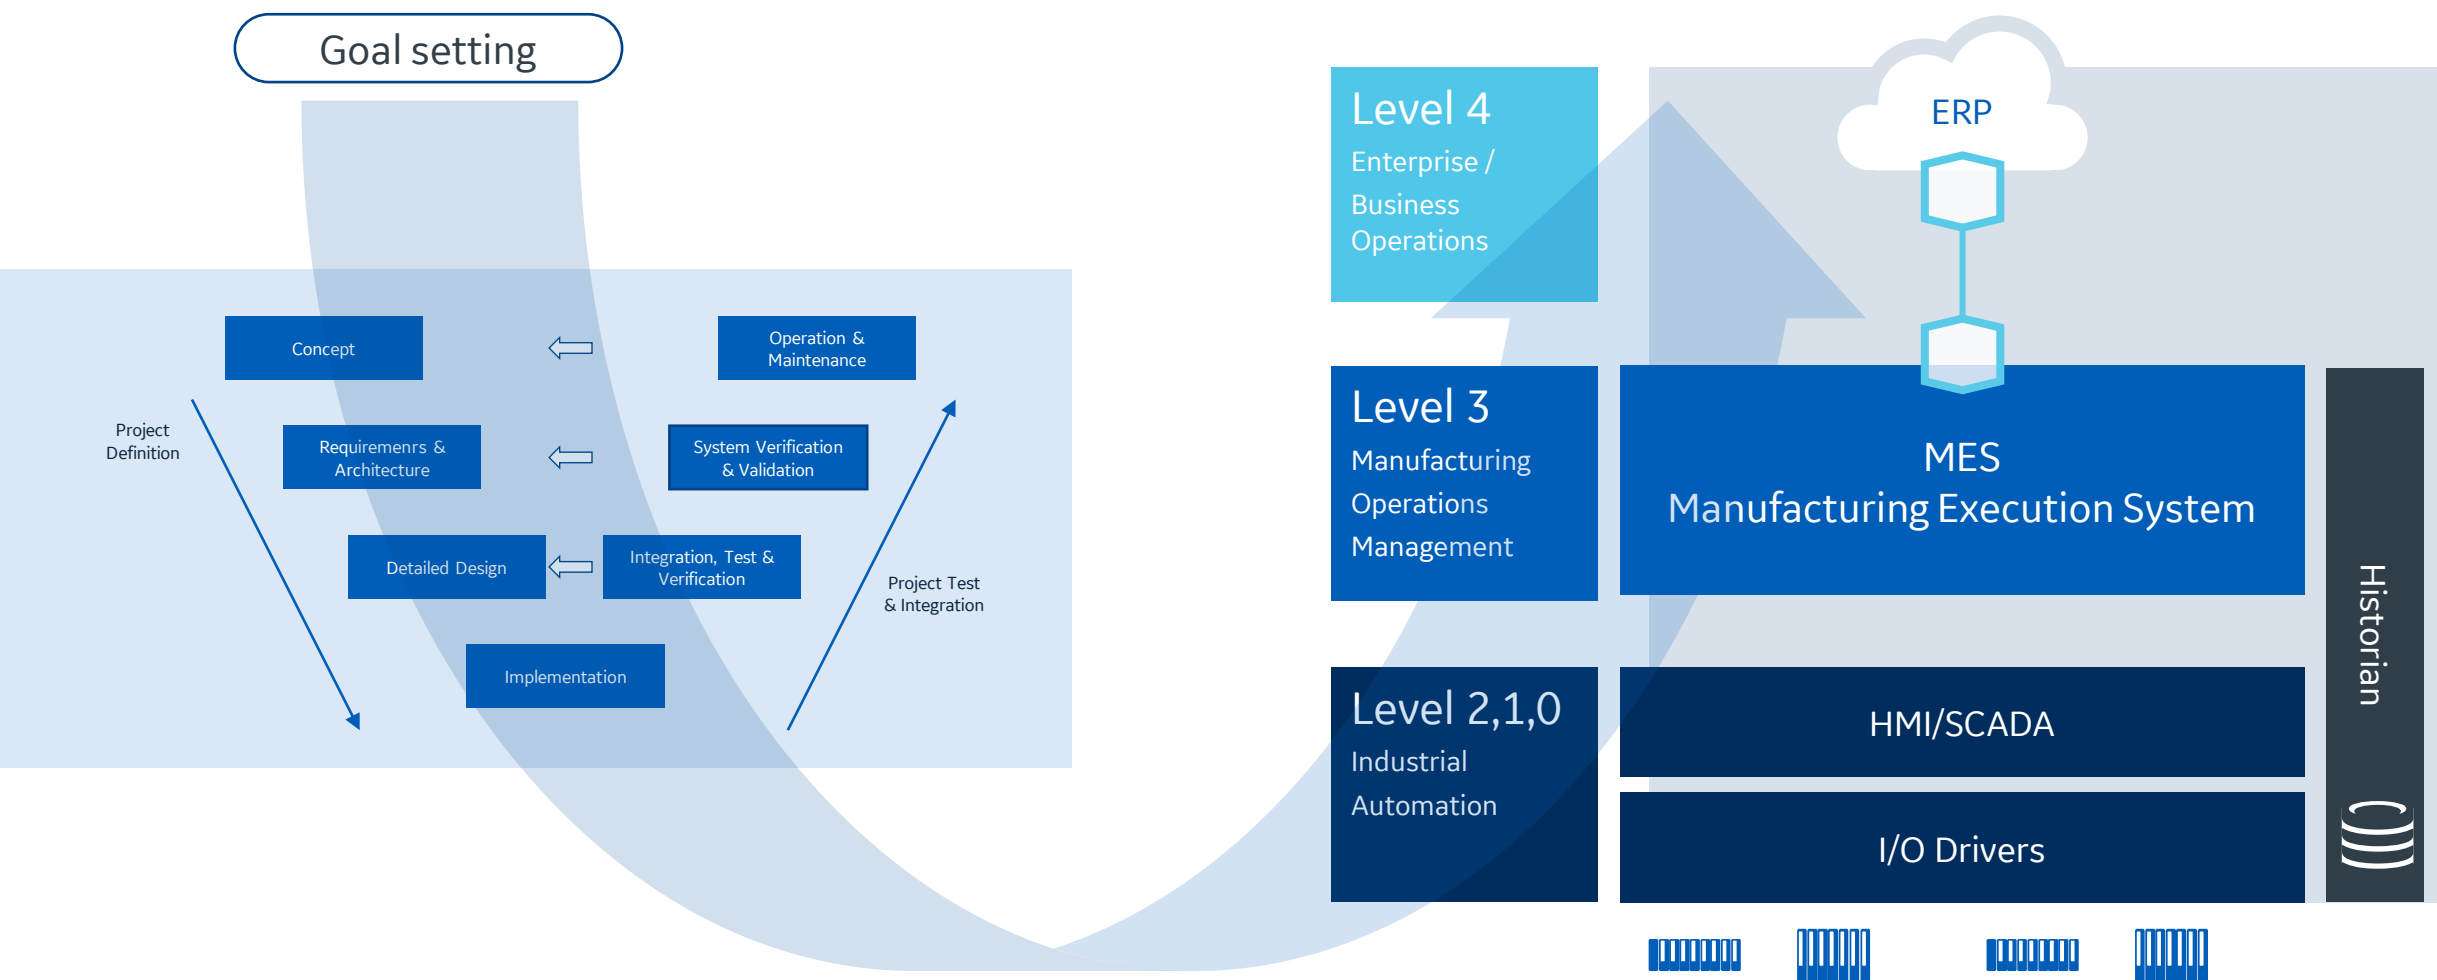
Goal setting

Concept

Operation & Maintenance

Project Definition

Requiremenrs & Architecture

System Verification & Validation

Detailed Design

Integration, Test & Verification

Project Test & Integration

Implementation

Level 4
Enterprise / Business Operations

ERP

Level 3
Manufacturing Operations Management

MES
Manufacturing Execution System

Level 2,1,0
Industrial Automation

HMI/SCADA

I/O Drivers

Historian